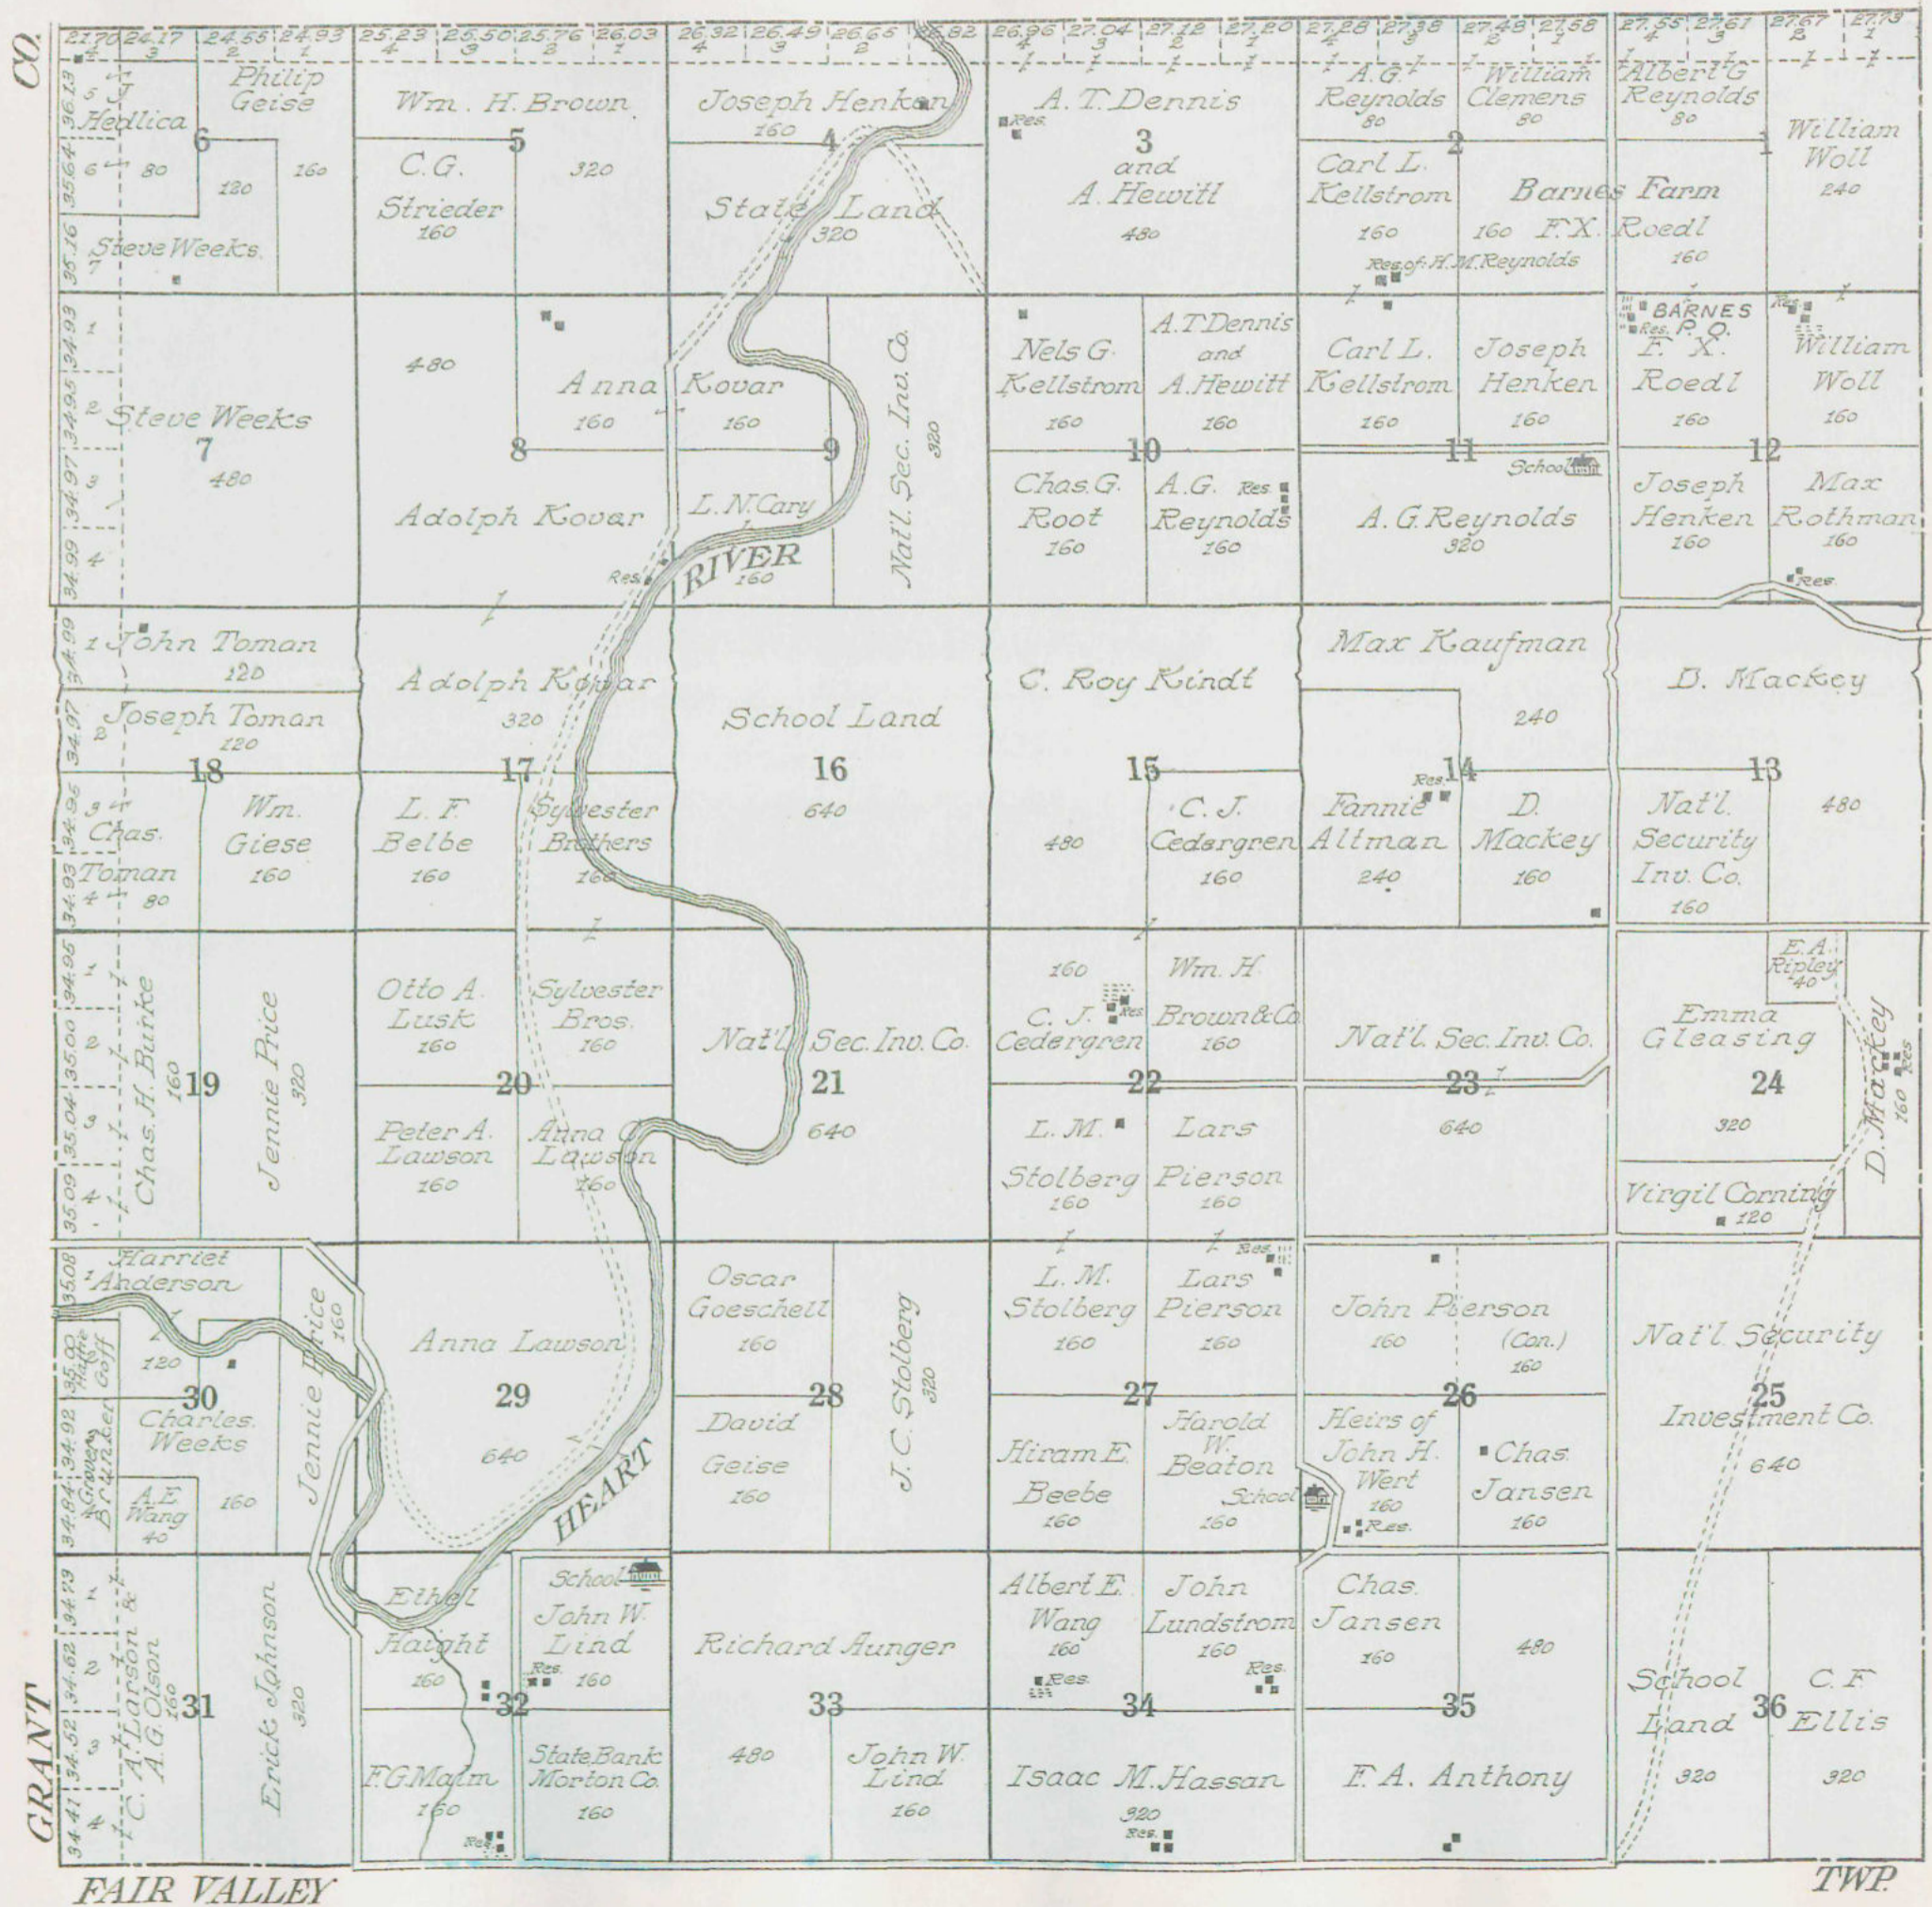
CO.

21.70 4 | 24.17 3 | 24.55 2 | 24.93 1 | 25.23 4 | 25.50 3 | 25.76 2 | 26.03 1 | 26.32 4 | 26.49 3 | 26.66 2 | 26.82 | 26.96 4 | 27.04 3 | 27.12 2 | 27.20 1 | 27.28 4 | 27.38 3 | 27.48 2 | 27.58 1 | 27.55 4 | 27.61 3 | 27.67 2 | 27.73 1

36.13 5 J. Hedlica 35.64 6 80 35.16 7 Steve Weeks

Philip Geise 120 160 6

Wm. H. Brown 5 C.G. Strieder 160 320

Joseph Henken 160 4 State Land 320

A. T. Dennis 3 and A. Hewitt 480 Res.

A. G. Reynolds 80 2 Carl L. Kellstrom 160 William Clemens 80 Barnes Farm 160 F.X. Roedl Res. of H. M. Reynolds

Albert G Reynolds 80 1 William Woll 240 160

34.93 1 34.95 2 34.97 3 34.99 4 Steve Weeks 7 480

480 8 Anna Kovar 160 160 Adolph Kovar

9 L. N. Cary Res. RIVER 160 Nat'l. Sec. Inv. Co. 320

Nels G. Kellstrom 160 A. T Dennis and A. Hewitt 160 10 Chas. G. Root 160 A. G. Res. Reynolds 160

Carl L. Kellstrom 160 Joseph Henken 160 11 School A. G. Reynolds 320

BARNES Res. P.O. F. X. Roedl 160 Res. William Woll 160 12 Joseph Henken 160 Max Rothman 160 Res.

34.99 1 John Toman 120 34.97 2 Joseph Toman 120 18 34.95 3 Chas. Toman 34.93 4 80 Wm. Giese 160

Adolph Kovar 320 17 L. F. Belbe 160 Sylvester Brothers 160

School Land 16 640

C. Roy Kindt 15 480 C. J. Cedergren 160

Max Kaufman 240 Res. 14 Fannie Altman 240 D. Mackey 160

D. Mackey 13 Nat'l. Security Inv. Co. 160 480

34.95 1 35.00 2 35.04 3 35.09 4 Chas. H. Burke 160 19 Jennie Price 320

Otto A. Lusk 160 Sylvester Bros. 160 20 Peter A. Lawson 160 Anna C. Lawson 160

Nat'l. Sec. Inv. Co. 21 640

160 Res. C. J. Cedergren Wm. H. Brown & Co 160 22 L. M. Stolberg 160 Lars Pierson 160

Nat'l. Sec. Inv. Co. 23 640

E. A. Ripley 40 Emma Gleasing 24 320 D. Mackey 160 Res. Virgil Corning 120

35.08 1 Harriet Anderson 35.00 2 120 Hattie Goff 30 34.92 3 Charles Weeks 34.84 4 Grover Brunker A. E. Wang 40 160 Jennie Price 160

Anna Lawson 29 640 HEART

Oscar Goeschell 160 28 David Geise 160 J. C. Stolberg 320

L. M. Stolberg 160 Res. Lars Pierson 160 27 Hiram E. Beebe 160 Harold W. Beaton 160 School

John Pierson 160 (Con.) 160 26 Heirs of John H. Wert 160 Res. Chas. Jansen 160

Nat'l. Security 25 Investment Co. 640

34.79 1 34.62 2 34.52 3 34.41 4 C. A. Larson & A. G. Olson 160 31 Erick Johnson 320

Ethel Haight 160 32 F. G. Malm 160 Res. School John W. Lind Res. 160 State Bank Morton Co. 160

Richard Aunger 33 480 John W. Lind 160

Albert E. Wang 160 Res. John Lundstrom 160 Res. 34 Isaac M. Hassan 320 Res.

Chas. Jansen 160 480 35 F. A. Anthony

School Land 36 320 C. F. Ellis 320

GRANT

FAIR VALLEY TWP.